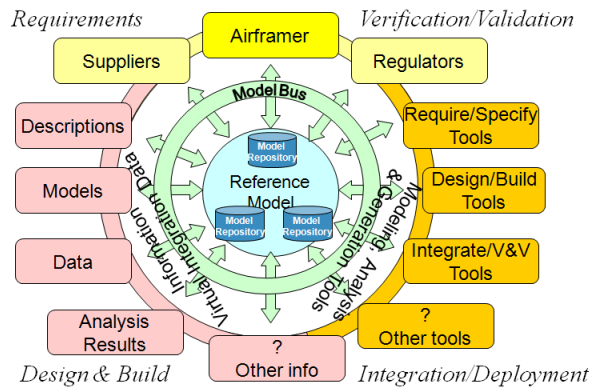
Requirements

Verification/Validation

Airframer

Suppliers

Regulators

Model Bus

Descriptions

Require/Specify Tools

Model Repository

Reference Model

Models

Design/Build Tools

Model Repository

Model Repository

Virtual Integration Data

Information

Modeling, Analysis & Generation Tools

Data

Integrate/V&V Tools

Analysis Results

?
Other tools

?
Other info

Design & Build

Integration/Deployment